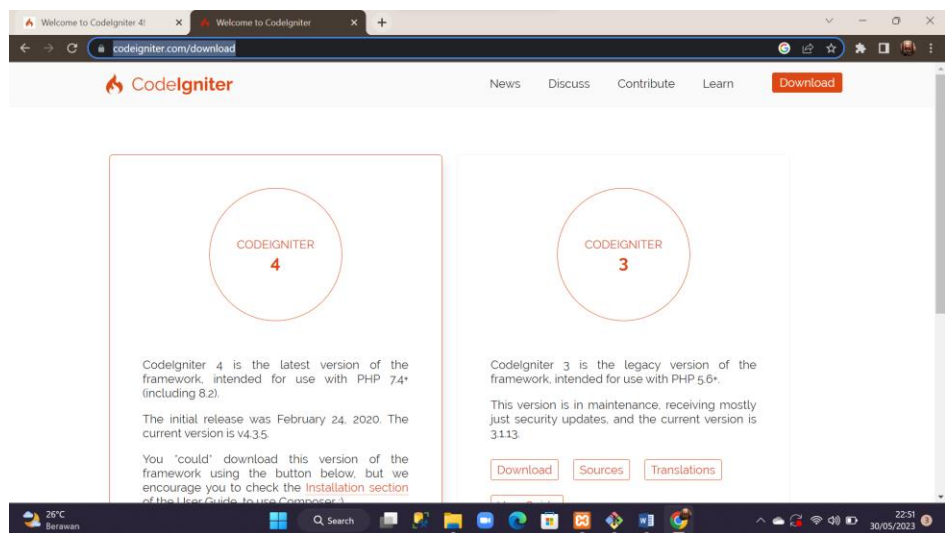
Welcome to CodeIgniter 4!
Welcome to CodeIgniter
codeigniter.com/download

CodeIgniter
News Discuss Contribute Learn Download

CODEIGNITER
4

CodeIgniter 4 is the latest version of the framework, intended for use with PHP 7.4+ (including 8.2).

The initial release was February 24, 2020. The current version is v4.3.5.

You "could" download this version of the framework using the button below, but we encourage you to check the Installation section of the User Guide, to use Composer :)

CODEIGNITER
3

CodeIgniter 3 is the legacy version of the framework, intended for use with PHP 5.6+.

This version is in maintenance, receiving mostly just security updates, and the current version is 3.1.13.

Download Sources Translations
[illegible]

26°C
Berawan
Search
22:51
30/05/2023